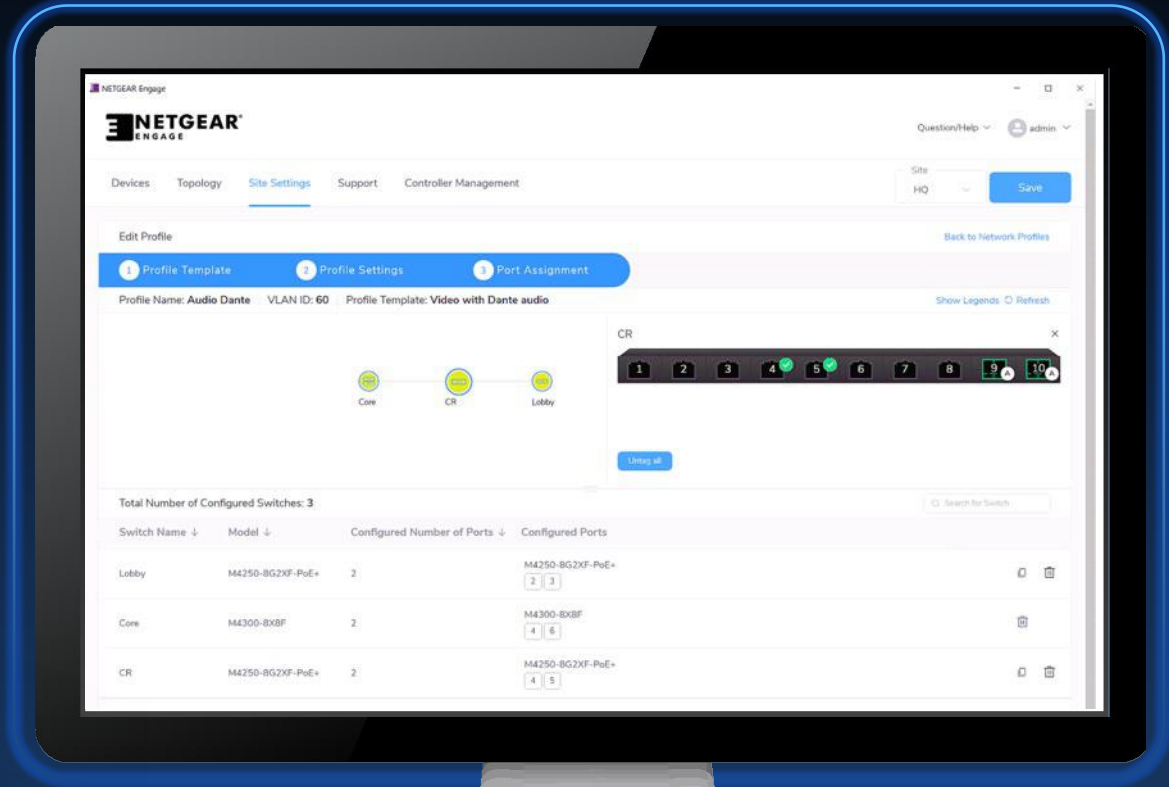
NETGEAR Engage

NETGEAR ENGAGE

Question/Help admin

Devices Topology Site Settings Support Controller Management

Site
HQ

Save

Edit Profile

Back to Network Profiles

1 Profile Template 2 Profile Settings 3 Port Assignment

Profile Name: Audio Dante VLAN ID: 60 Profile Template: Video with Dante audio

Show Legends Refresh

Core CR Lobby

CR

1 2 3 4 5 6 7 8 9 10

Untag all

Total Number of Configured Switches: 3

Search for Switch

| Switch Name ↓ | Model ↓ | Configured Number of Ports ↓ | Configured Ports |
|---|---|---|---|
| Lobby | M4250-8G2XF-PoE+ | 2 | M4250-8G2XF-PoE+ 2 3 |
| Core | M4300-8X8F | 2 | M4300-8X8F 4 6 |
| CR | M4250-8G2XF-PoE+ | 2 | M4250-8G2XF-PoE+ 4 5 |